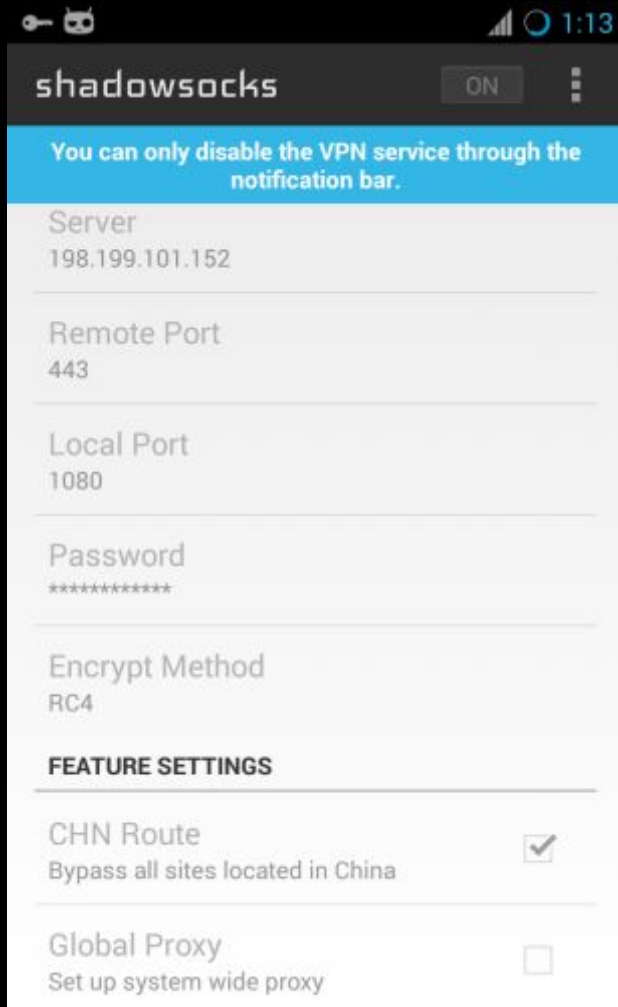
1:13

shadowsocks

ON

You can only disable the VPN service through the notification bar.

Server
198.199.101.152

Remote Port
443

Local Port
1080

Password
************

Encrypt Method
RC4

FEATURE SETTINGS

CHN Route
Bypass all sites located in China

Global Proxy
Set up system wide proxy